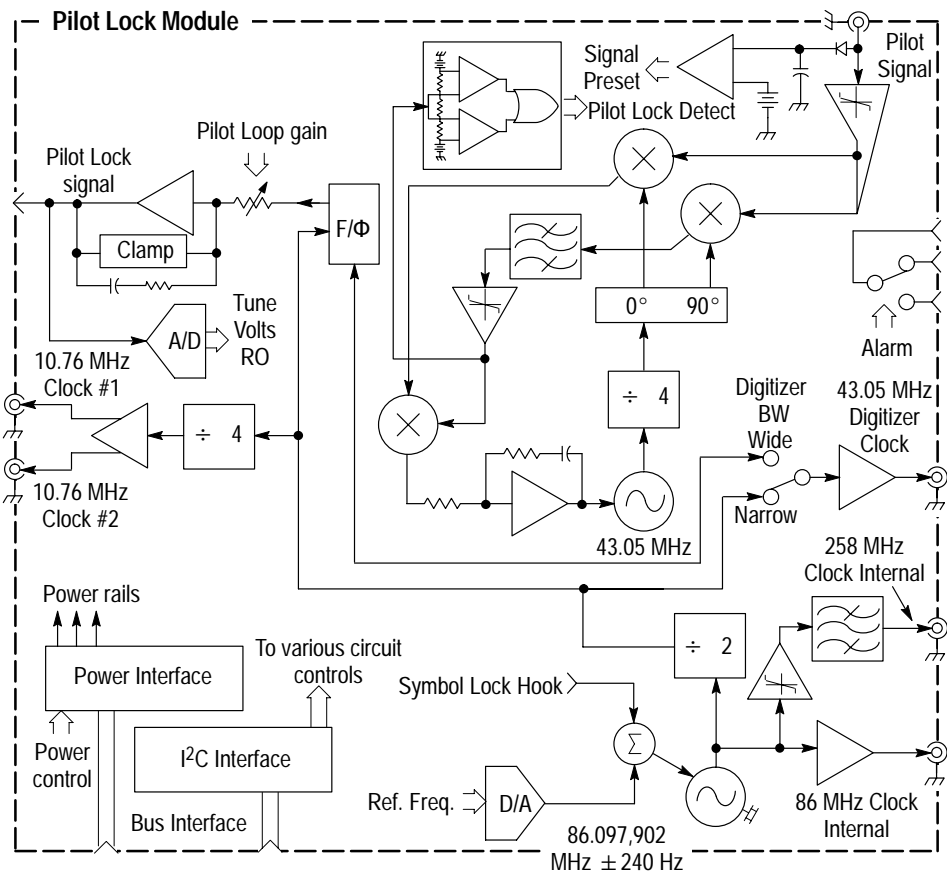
Pilot Lock Module

Signal Preset

Pilot Lock Detect

Pilot Signal

Pilot Loop gain

Pilot Lock signal

F/Φ

Clamp

A/D

Tune Volts RO

0°

90°

÷ 4

Alarm

10.76 MHz Clock #1

÷ 4

10.76 MHz Clock #2

Digitizer BW Wide

Narrow

43.05 MHz Digitizer Clock

43.05 MHz

258 MHz Clock Internal

Power rails

Power Interface

To various circuit controls

÷ 2

Symbol Lock Hook

Power control

I$^2$C Interface

$\Sigma$

Ref. Freq.

D/A

Bus Interface

86.097,902 MHz $\pm$ 240 Hz

86 MHz Clock Internal